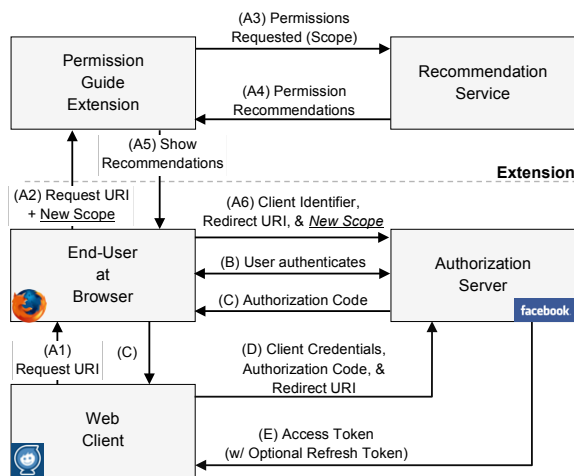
(A3) Permissions Requested (Scope)

Permission Guide Extension

Recommendation Service

(A4) Permission Recommendations

(A5) Show Recommendations

Extension

(A2) Request URI + New Scope

(A6) Client Identifier, Redirect URI, & *New Scope*

End-User at Browser

(B) User authenticates

Authorization Server

(C) Authorization Code

facebook

(A1) Request URI

(C)

(D) Client Credentials, Authorization Code, & Redirect URI

Web Client

(E) Access Token (w/ Optional Refresh Token)